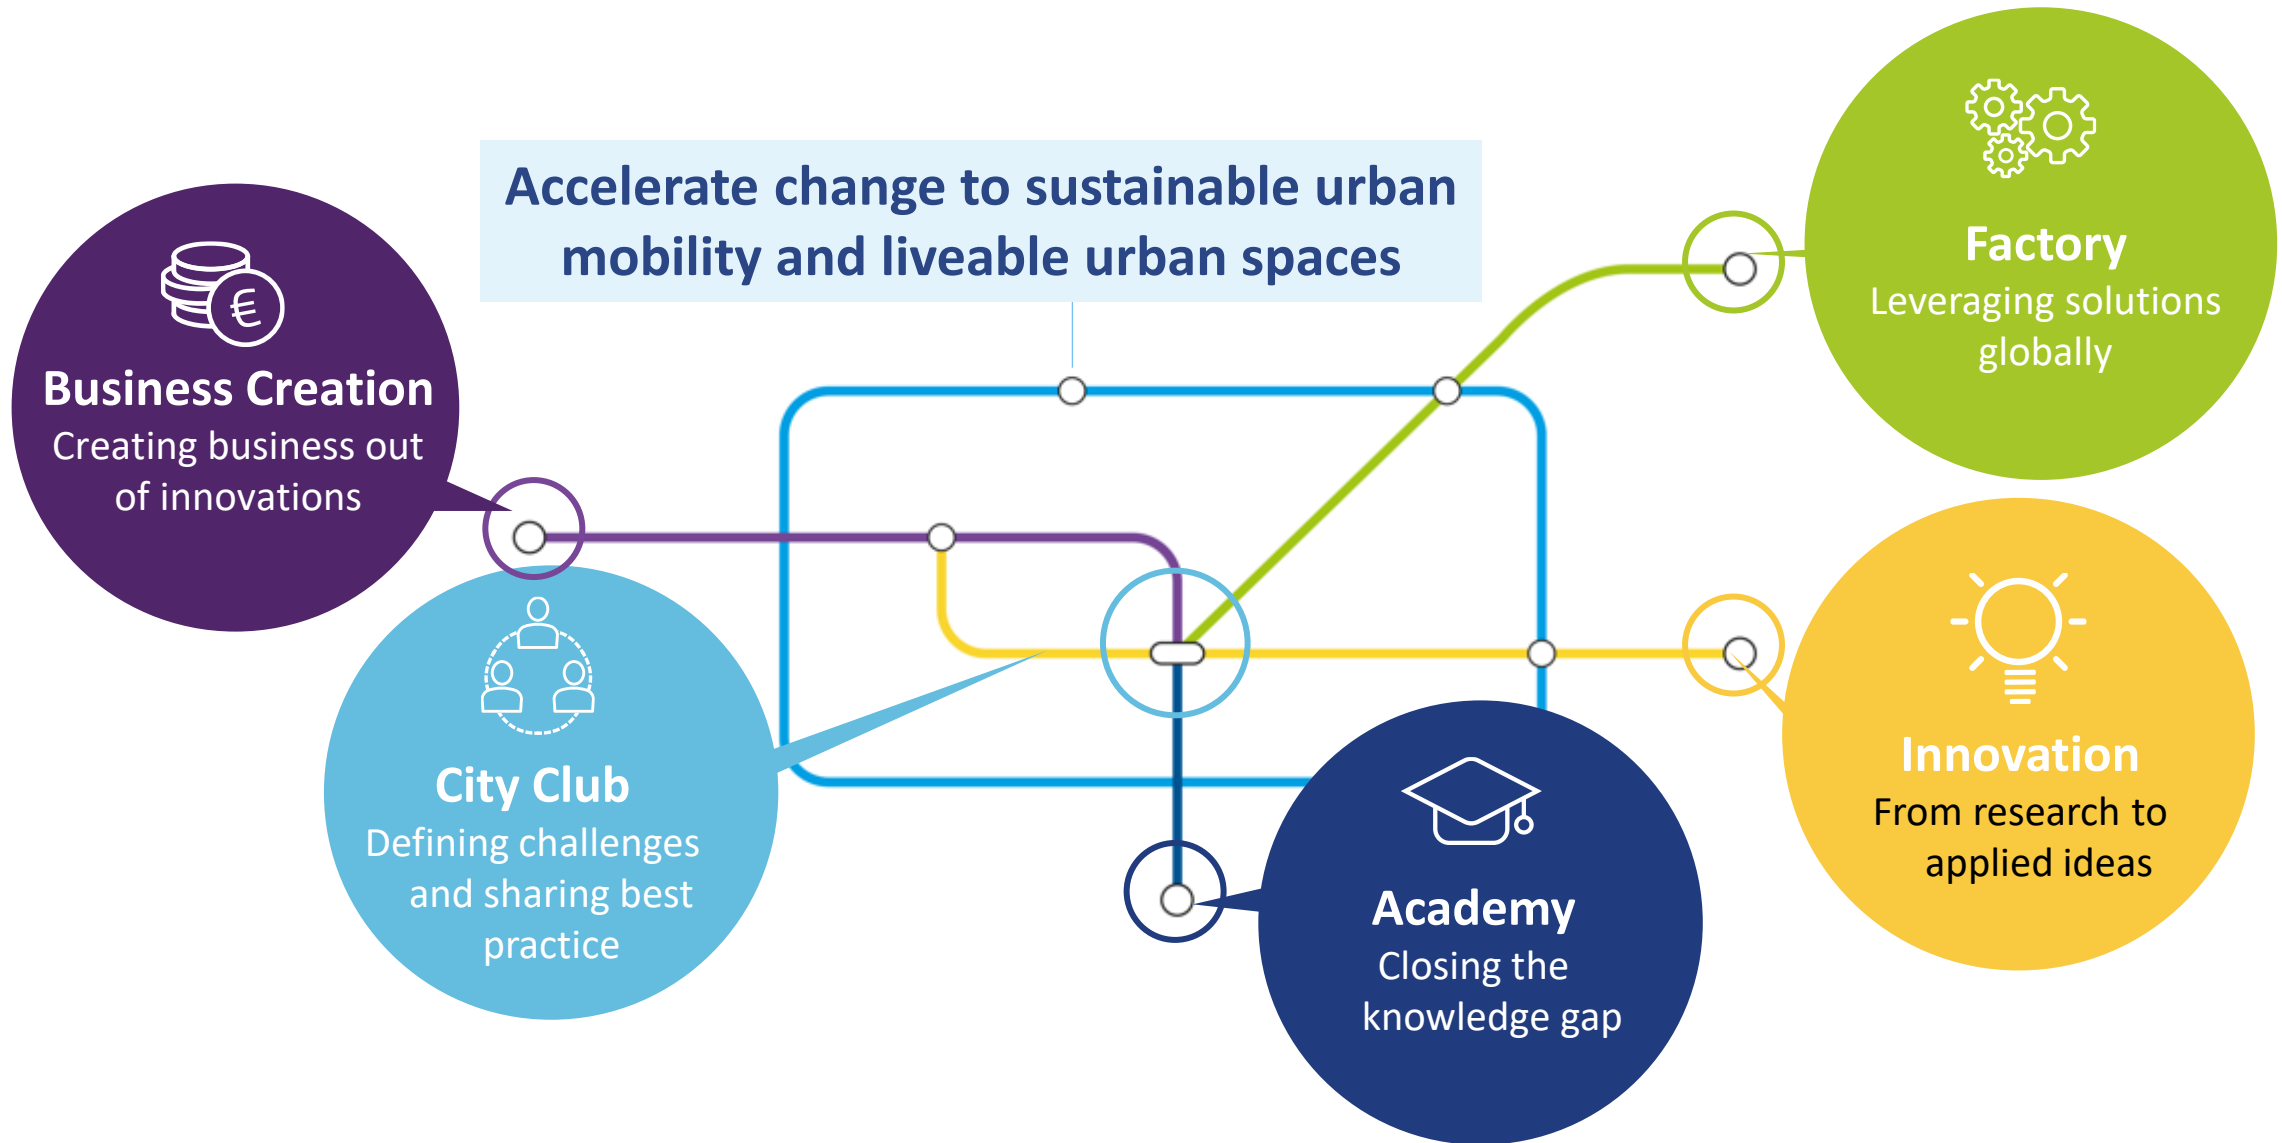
Accelerate change to sustainable urban mobility and liveable urban spaces

Business Creation
Creating business out of innovations

Factory
Leveraging solutions globally

City Club
Defining challenges and sharing best practice

Innovation
From research to applied ideas

Academy
Closing the knowledge gap